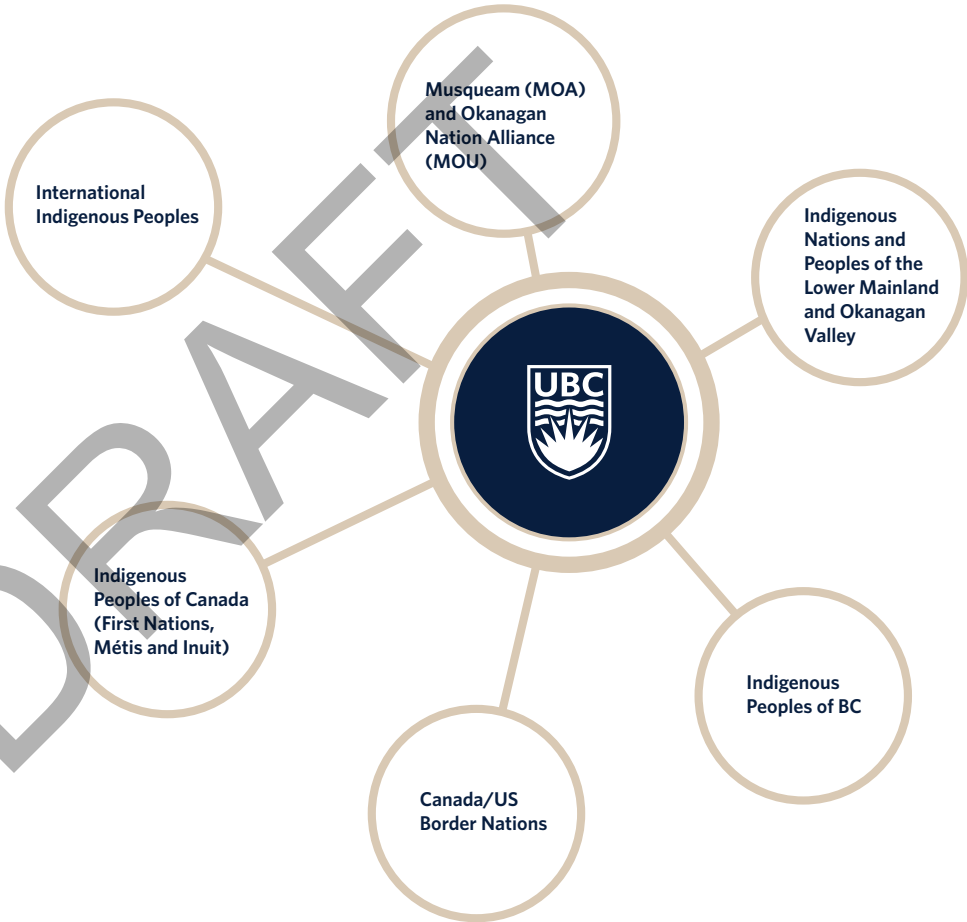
Musqueam (MOA) and Okanagan Nation Alliance (MOU)

International Indigenous Peoples

Indigenous Nations and Peoples of the Lower Mainland and Okanagan Valley

UBC

Indigenous Peoples of Canada (First Nations, Métis and Inuit)

Indigenous Peoples of BC

Canada/US Border Nations

DRAFT